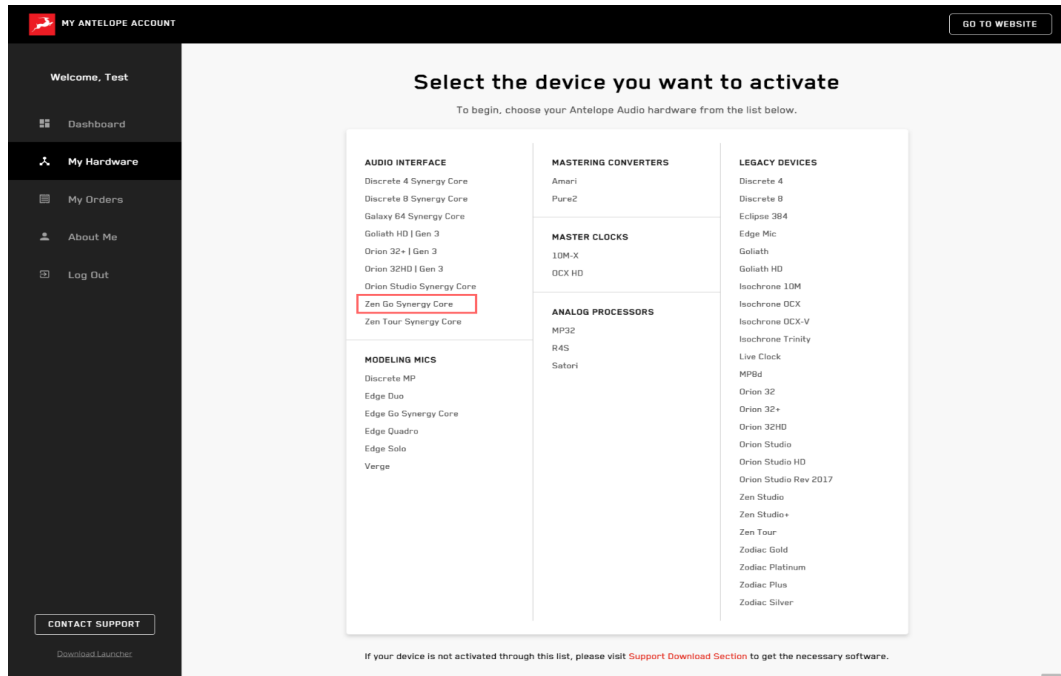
MY ANTELOPE ACCOUNT

GO TO WEBSITE

Welcome, Test

Dashboard

My Hardware

My Orders

About Me

Log Out

CONTACT SUPPORT

Download Launcher

Select the device you want to activate

To begin, choose your Antelope Audio hardware from the list below.

AUDIO INTERFACE
Discrete 4 Synergy Core
Discrete 8 Synergy Core
Galaxy 64 Synergy Core
Goliath HD | Gen 3
Orion 32+ | Gen 3
Orion 32HD | Gen 3
Orion Studio Synergy Core
Zen Go Synergy Core
Zen Tour Synergy Core

MODELING MICS
Discrete MP
Edge Duo
Edge Go Synergy Core
Edge Quadro
Edge Solo
Verge

MASTERING CONVERTERS
Amari
Pure2

MASTER CLOCKS
10M-X
OCX HD

ANALOG PROCESSORS
MP32
R4S
Satori

LEGACY DEVICES
Discrete 4
Discrete 8
Eclipse 384
Edge Mic
Goliath
Goliath HD
Isochrone 10M
Isochrone OCX
Isochrone OCX-V
Isochrone Trinity
Live Clock
MP8d
Orion 32
Orion 32+
Orion 32HD
Orion Studio
Orion Studio HD
Orion Studio Rev 2017
Zen Studio
Zen Studio+
Zen Tour
Zodiac Gold
Zodiac Platinum
Zodiac Plus
Zodiac Silver

If your device is not activated through this list, please visit Support Download Section to get the necessary software.